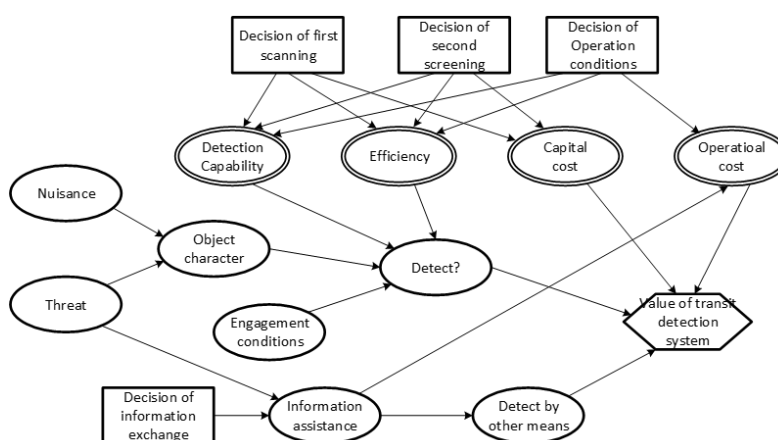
Decision of first scanning

Decision of second screening

Decision of Operation conditions

Detection Capability

Efficiency

Capital cost

Operatioal cost

Nuisance

Object character

Detect?

Threat

Engagement conditions

Value of transit detection system

Decision of information exchange

Information assistance

Detect by other means